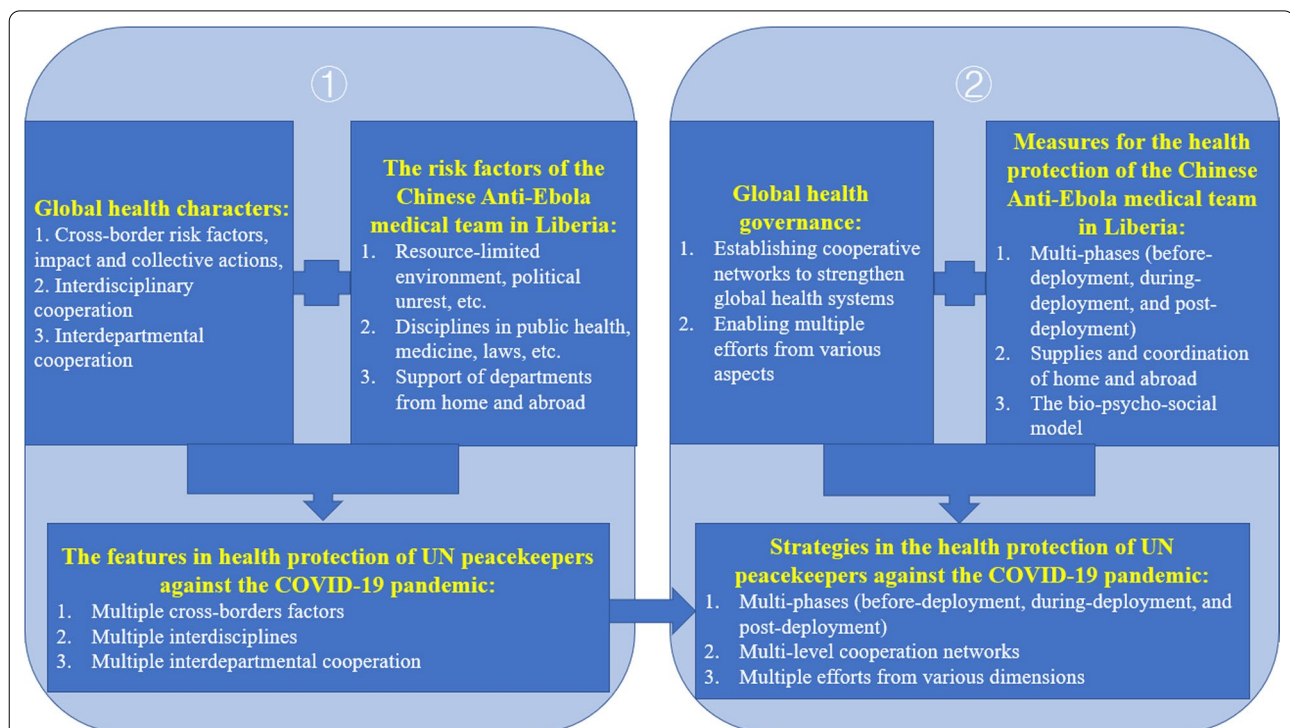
①

Global health characters:
1. Cross-border risk factors, impact and collective actions,
2. Interdisciplinary cooperation
3. Interdepartmental cooperation

The risk factors of the Chinese Anti-Ebola medical team in Liberia:
1. Resource-limited environment, political unrest, etc.
2. Disciplines in public health, medicine, laws, etc.
3. Support of departments from home and abroad

The features in health protection of UN peacekeepers against the COVID-19 pandemic:
1. Multiple cross-borders factors
2. Multiple interdisciplines
3. Multiple interdepartmental cooperation

②

Global health governance:
1. Establishing cooperative networks to strengthen global health systems
2. Enabling multiple efforts from various aspects

Measures for the health protection of the Chinese Anti-Ebola medical team in Liberia:
1. Multi-phases (before-deployment, during-deployment, and post-deployment)
2. Supplies and coordination of home and abroad
3. The bio-psycho-social model

Strategies in the health protection of UN peacekeepers against the COVID-19 pandemic:
1. Multi-phases (before-deployment, during-deployment, and post-deployment)
2. Multi-level cooperation networks
3. Multiple efforts from various dimensions